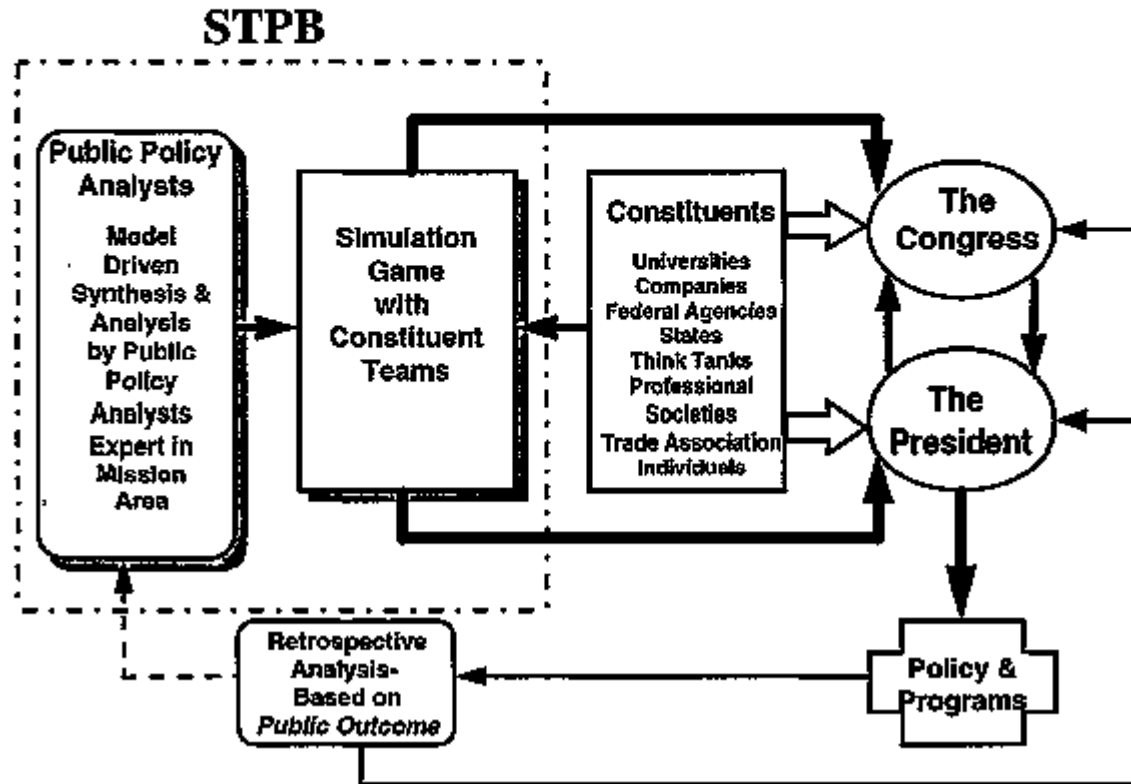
STPB

Public Policy Analysts

Model Driven Synthesis & Analysis by Public Policy Analysts Expert in Mission Area

Simulation Game with Constituent Teams

Constituents

Universities
Companies
Federal Agencies
States
Think Tanks
Professional Societies
Trade Association
Individuals

The Congress

The President

Policy & Programs

Retrospective Analysis-Based on *Public Outcome*